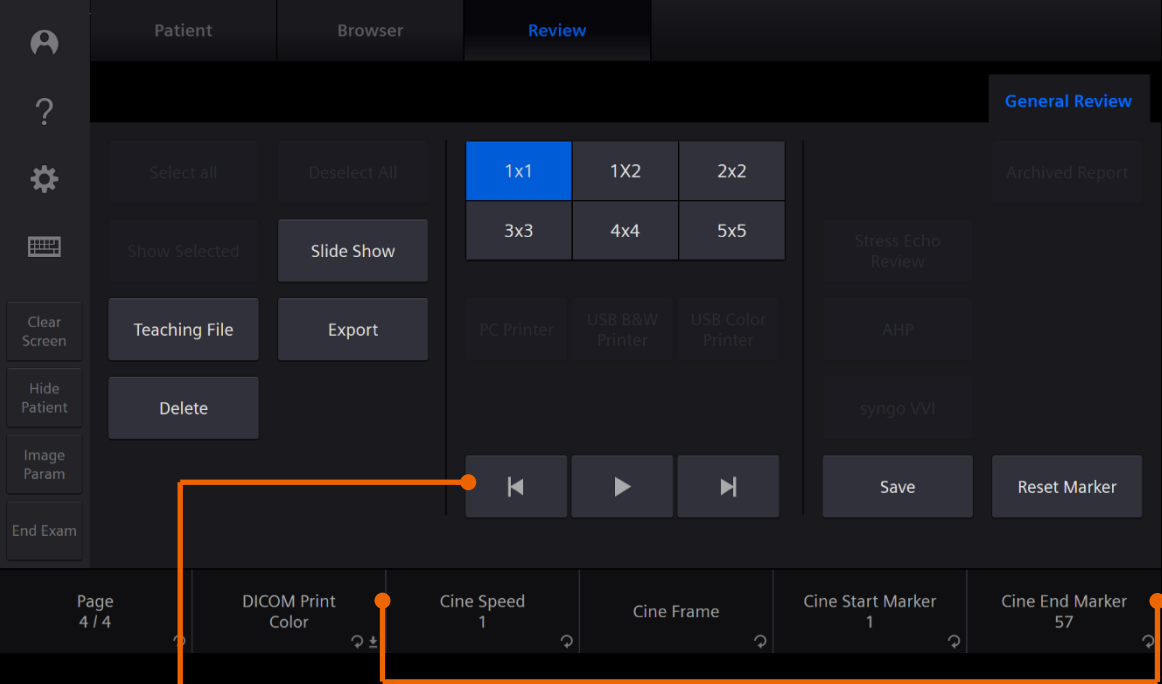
Patient
Browser
Review

?

Clear Screen
Hide Patient
Image Param
End Exam

General Review

Select all
Deselect All
Show Selected
Slide Show
Teaching File
Export
Delete

| 1x1 | 1X2 | 2x2 |
|---|---|---|
| 3x3 | 4x4 | 5x5 |

PC Printer
USB B&W Printer
USB Color Printer

Archived Report
Stress Echo Review
AHP
syngo VVI
Save
Reset Marker

Page
4 / 4
DICOM Print
Color
Cine Speed
1
Cine Frame
Cine Start Marker
1
Cine End Marker
57